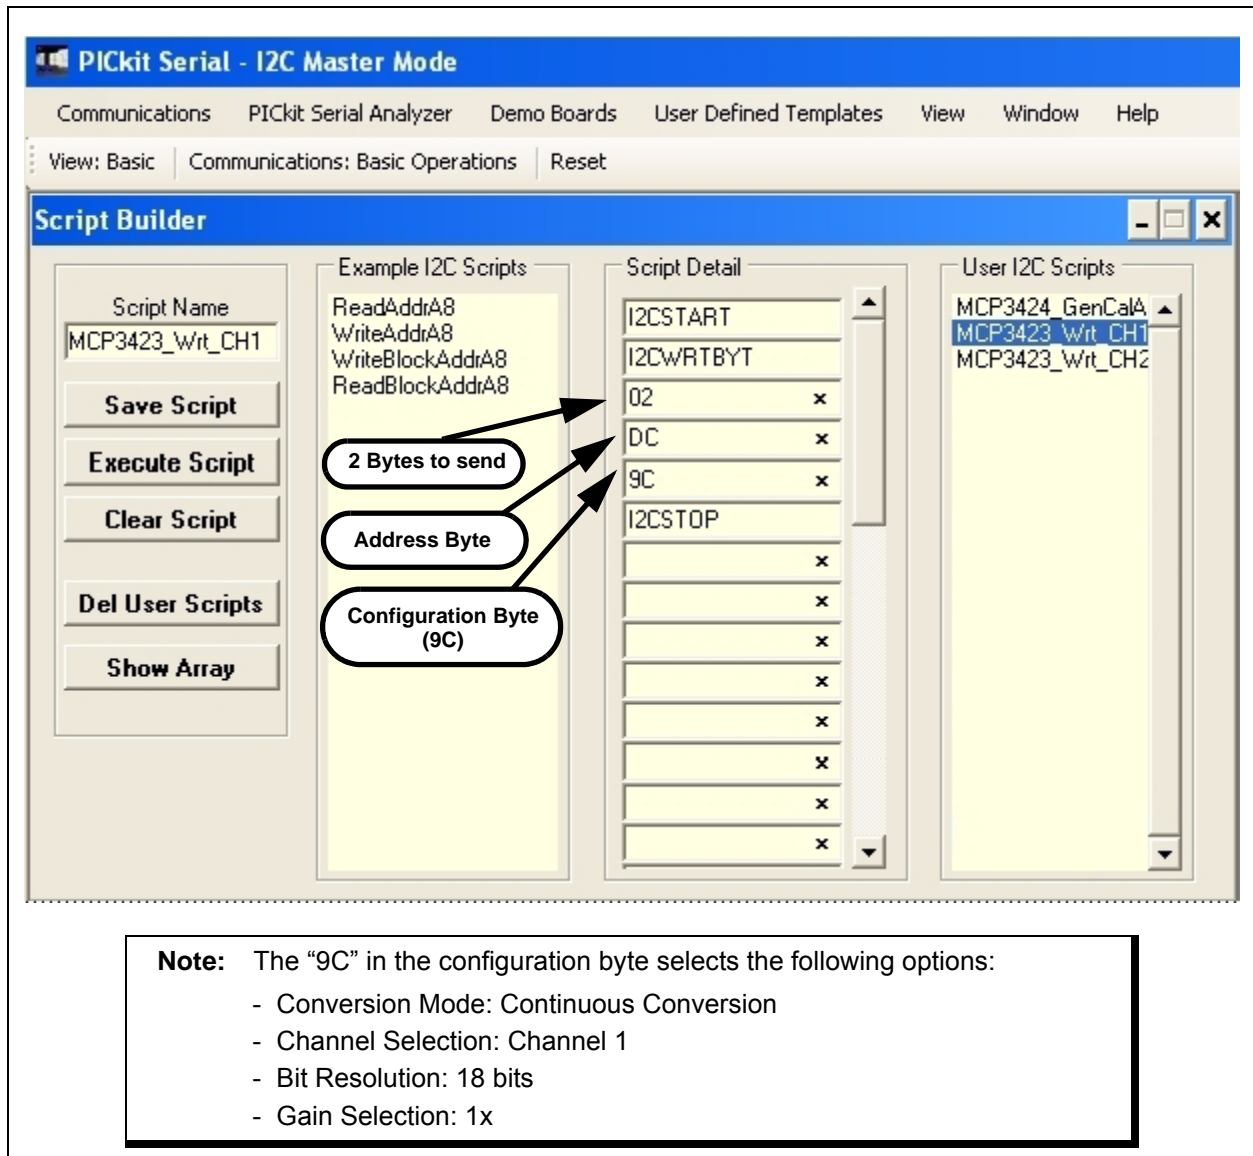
PICkit Serial - I2C Master Mode

Communications PICkit Serial Analyzer Demo Boards User Defined Templates View Window Help

View: Basic Communications: Basic Operations Reset

Script Builder

Script Name
MCP3423_Wrt_CH1

Save Script

Execute Script

Clear Script

Del User Scripts

Show Array

Example I2C Scripts
ReadAddrA8
WriteAddrA8
WriteBlockAddrA8
ReadBlockAddrA8

2 Bytes to send

Address Byte

Configuration Byte (9C)

Script Detail
I2CSTART
I2CWRTBYT
02 ×
DC ×
9C ×
I2CSTOP
×
×
×
×
×
×
×
×

User I2C Scripts
MCP3424_GenCalA
MCP3423_Wrt_CH1
MCP3423_Wrt_CH2

Note: The “9C” in the configuration byte selects the following options:
- Conversion Mode: Continuous Conversion
- Channel Selection: Channel 1
- Bit Resolution: 18 bits
- Gain Selection: 1x